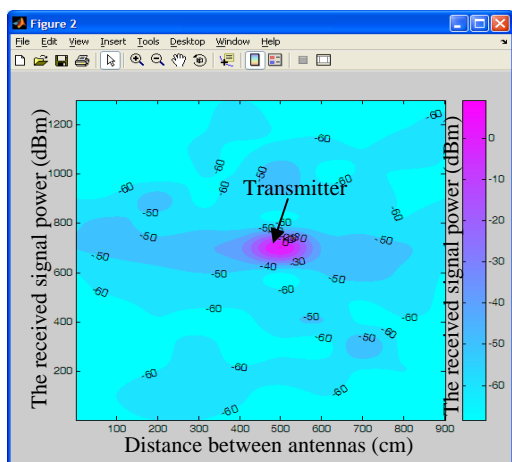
Figure 2

File Edit View Insert Tools Desktop Window Help

Transmitter

-60
-60
-60
-50
-60
-60
-50
-50
-50
-50
-60
-50
-50
-40
-30
-50
-50
-60
-60
-60
-50
-60
-50
-60
-60
-60
-60
-60

1200
1000
800
600
400
200

100 200 300 400 500 600 700 800 900

The received signal power (dBm)

Distance between antennas (cm)

0
-10
-20
-30
-40
-50
-60

The received signal power (dBm)